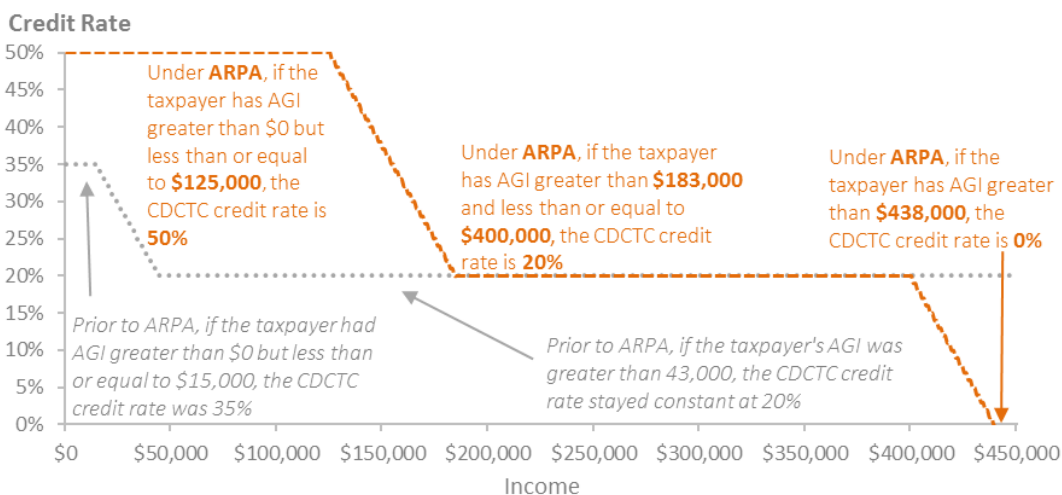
Credit Rate

50%
45%
40%
35%
30%
25%
20%
15%
10%
5%
0%

Under **ARPA**, if the taxpayer has AGI greater than $0 but less than or equal to **$125,000**, the CDCTC credit rate is **50%**

Under **ARPA**, if the taxpayer has AGI greater than **$183,000** and less than or equal to **$400,000**, the CDCTC credit rate is **20%**

Under **ARPA**, if the taxpayer has AGI greater than **$438,000**, the CDCTC credit rate is **0%**

*Prior to ARPA, if the taxpayer had AGI greater than $0 but less than or equal to $15,000, the CDCTC credit rate was 35%*

*Prior to ARPA, if the taxpayer's AGI was greater than 43,000, the CDCTC credit rate stayed constant at 20%*

$0 $50,000 $100,000 $150,000 $200,000 $250,000 $300,000 $350,000 $400,000 $450,000

Income